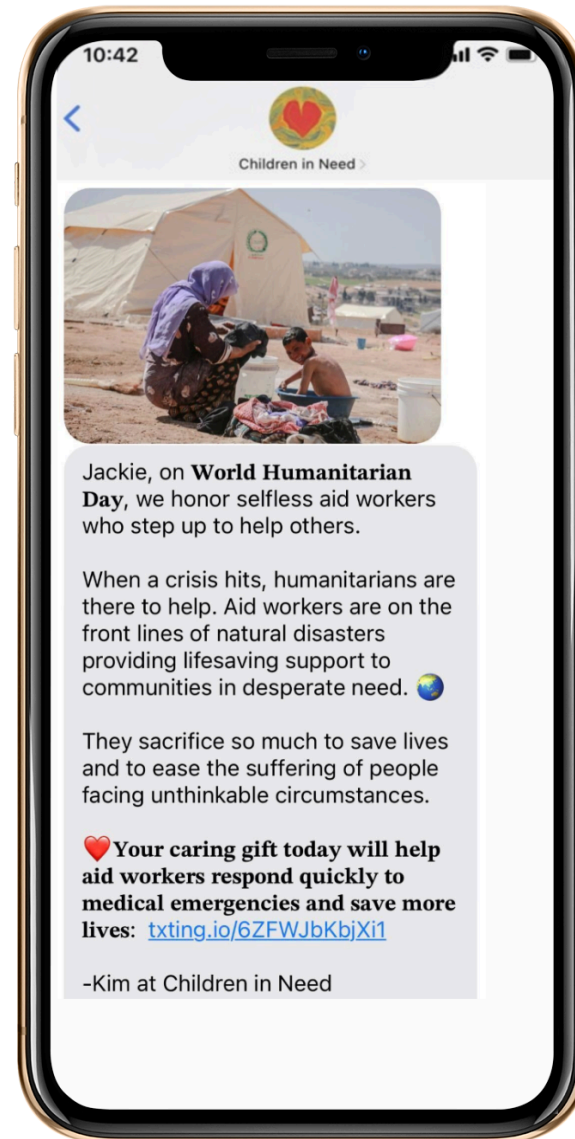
10:42

<

Children in Need >

Jackie, on **World Humanitarian Day**, we honor selfless aid workers who step up to help others.

When a crisis hits, humanitarians are there to help. Aid workers are on the front lines of natural disasters providing lifesaving support to communities in desperate need. 🌏

They sacrifice so much to save lives and to ease the suffering of people facing unthinkable circumstances.

❤️**Your caring gift today will help aid workers respond quickly to medical emergencies and save more lives:** txting.io/6ZFWJbKbjXi1

-Kim at Children in Need